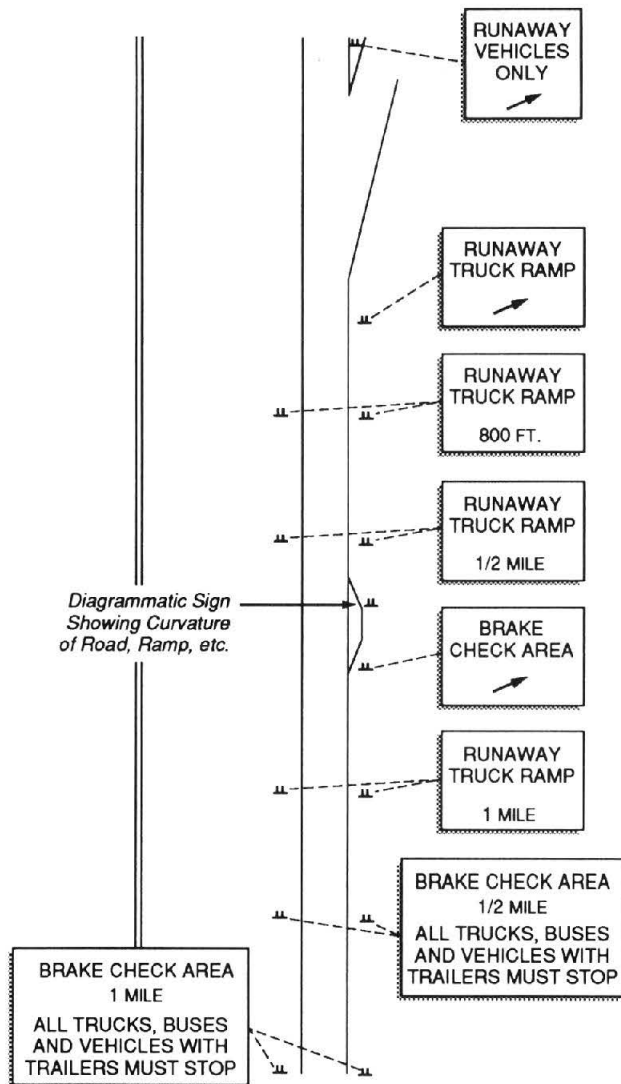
RUNAWAY VEHICLES ONLY

RUNAWAY TRUCK RAMP

RUNAWAY TRUCK RAMP

800 FT.

RUNAWAY TRUCK RAMP

1/2 MILE

Diagrammatic Sign Showing Curvature of Road, Ramp, etc.

BRAKE CHECK AREA

RUNAWAY TRUCK RAMP

1 MILE

BRAKE CHECK AREA
1/2 MILE
ALL TRUCKS, BUSES AND VEHICLES WITH TRAILERS MUST STOP

BRAKE CHECK AREA
1 MILE
ALL TRUCKS, BUSES AND VEHICLES WITH TRAILERS MUST STOP